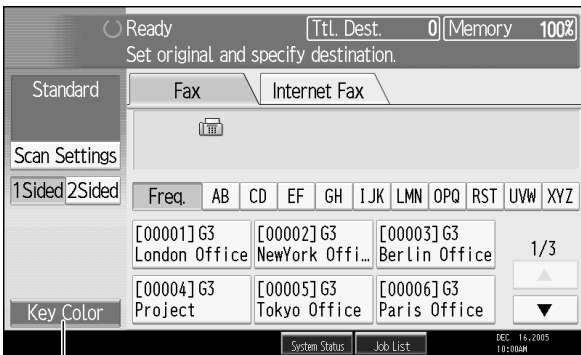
Ready
Ttl. Dest. 0 Memory 100%
Set original and specify destination.

Standard
Fax
Internet Fax
Scan Settings
1Sided 2Sided
Freq. AB CD EF GH IJK LMN OPQ RST UVW XYZ

[00001] G3
London Office
[00002] G3
NewYork Offi…
[00003] G3
Berlin Office
1/3
[00004] G3
Project
[00005] G3
Tokyo Office
[00006] G3
Paris Office
▲
▼
Key Color
System Status
Job List
DEC 16,2005
10:00AM